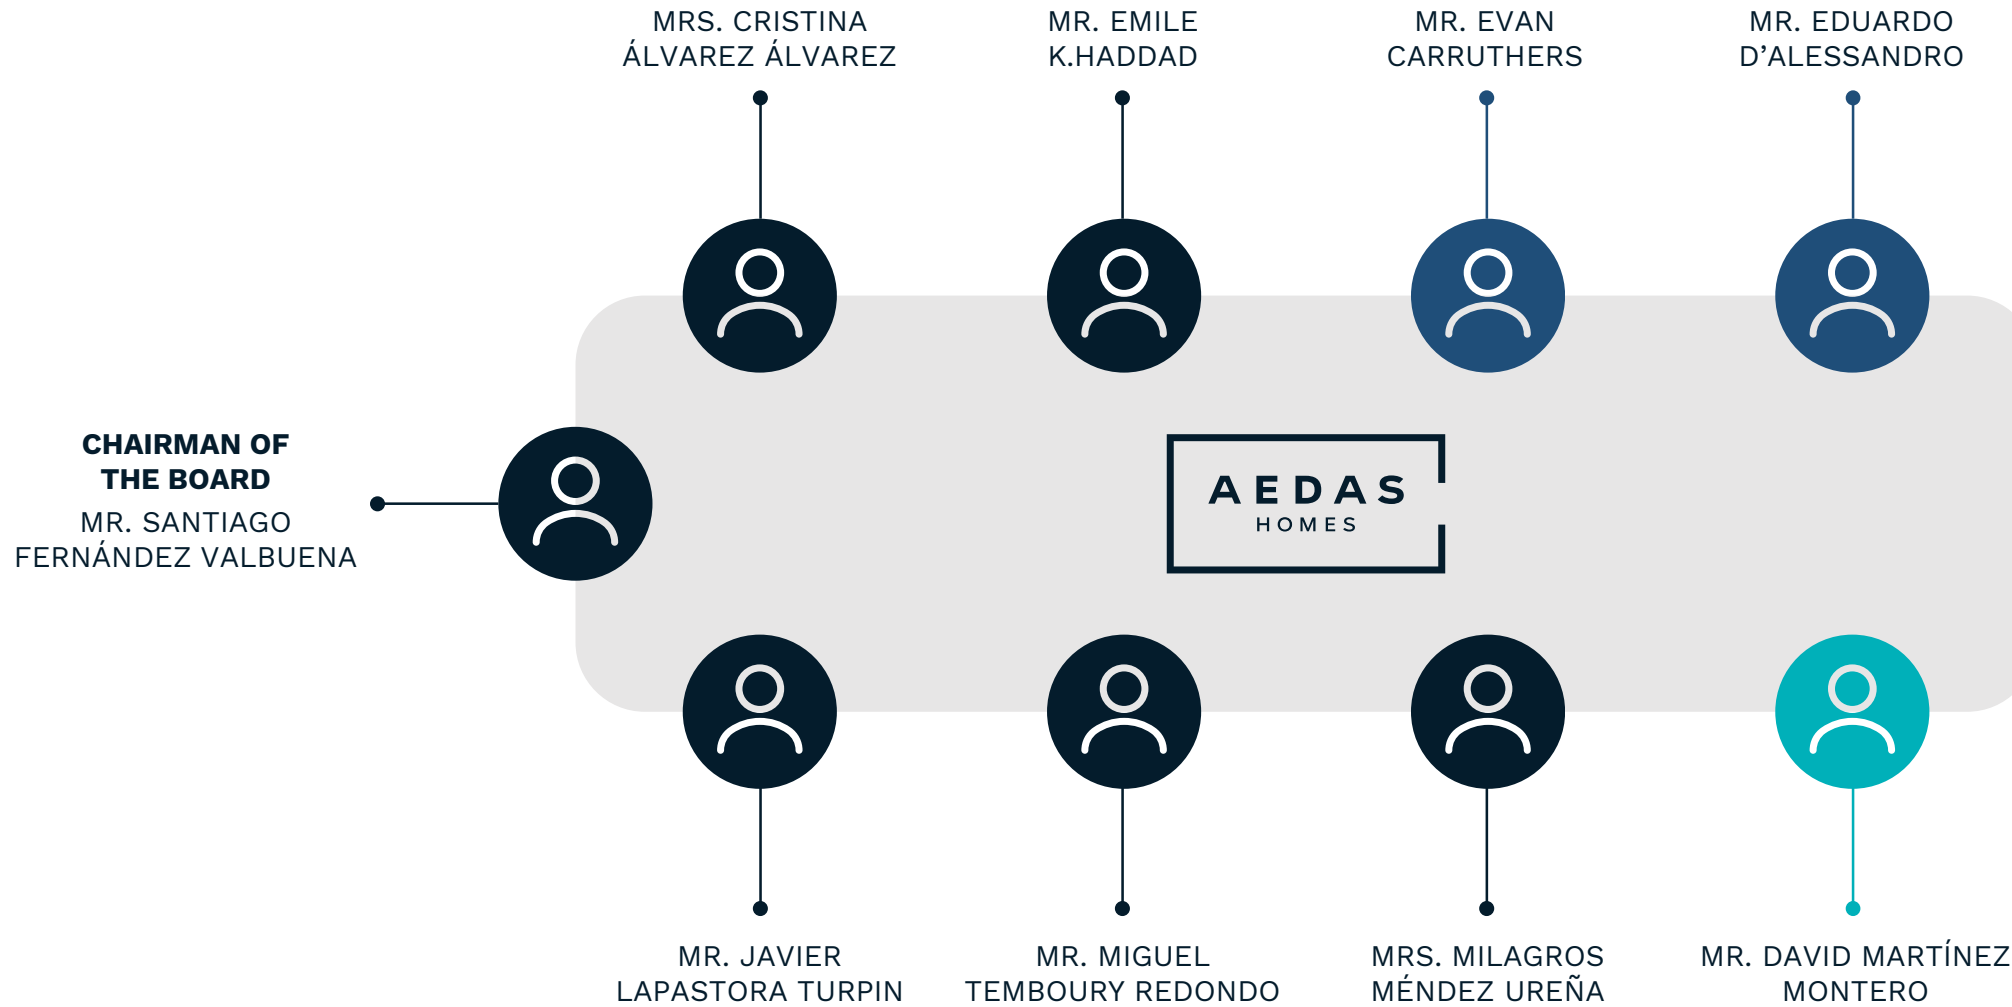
MRS. CRISTINA ÁLVAREZ ÁLVAREZ

MR. EMILE K.HADDAD

MR. EVAN CARRUTHERS

MR. EDUARDO D'ALESSANDRO

CHAIRMAN OF THE BOARD

MR. SANTIAGO FERNÁNDEZ VALBUENA

AEDAS HOMES

MR. JAVIER LAPASTORA TURPIN

MR. MIGUEL TEMBOURY REDONDO

MRS. MILAGROS MÉNDEZ UREÑA

MR. DAVID MARTÍNEZ MONTERO